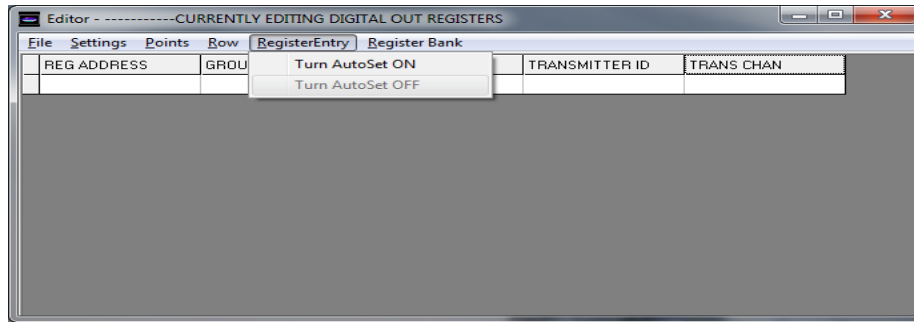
Editor - - -----------CURRENTLY EDITING DIGITAL OUT REGISTERS

File Settings Points Row RegisterEntry Register Bank

| REG ADDRESS | GROU | Turn AutoSet ON | TRANSMITTER ID | TRANS CHAN |
|---|---|---|---|---|
| | | Turn AutoSet OFF | | |